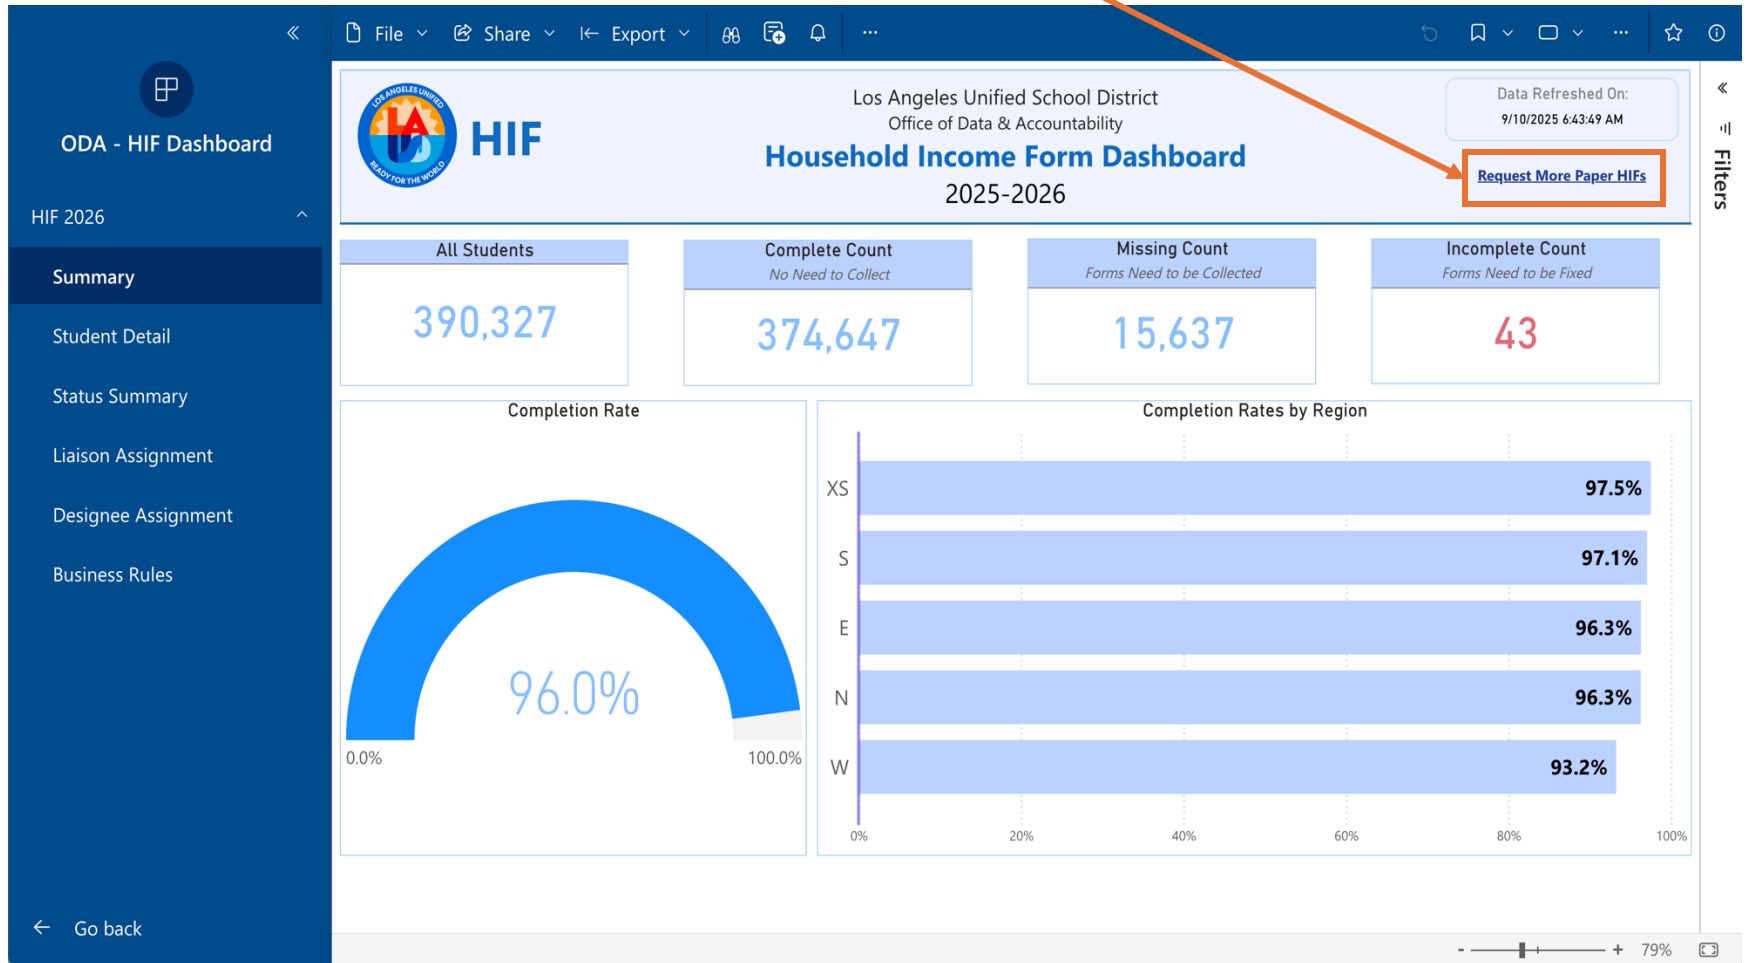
ODA - HIF Dashboard

HIF 2026

Summary

Student Detail

Status Summary

Liaison Assignment

Designee Assignment

Business Rules

Go back

File Share Export ...

LOS ANGELES UNIFIED READY FOR THE WORLD

HIF

Los Angeles Unified School District
Office of Data & Accountability
Household Income Form Dashboard
2025-2026

Data Refreshed On:
9/10/2025 6:43:49 AM

Request More Paper HIFs

Filters

| All Students | Complete Count No Need to Collect | Missing Count Forms Need to be Collected | Incomplete Count Forms Need to be Fixed |
|---|---|---|---|
| 390,327 | 374,647 | 15,637 | 43 |

Completion Rate

96.0%

0.0% 100.0%

Completion Rates by Region

| Region | Rate |
|---|---|
| XS | 97.5% |
| S | 97.1% |
| E | 96.3% |
| N | 96.3% |
| W | 93.2% |

0% 20% 40% 60% 80% 100%

- + 79%